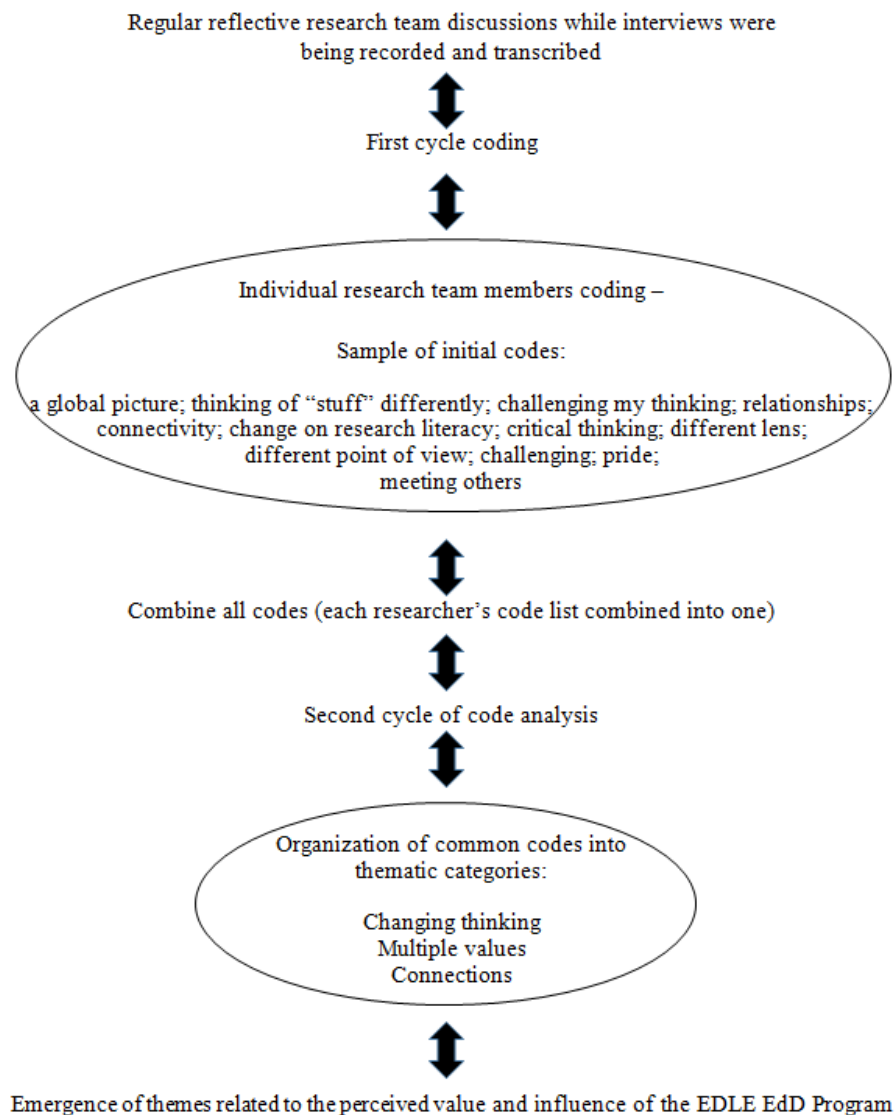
Regular reflective research team discussions while interviews were being recorded and transcribed

First cycle coding

Individual research team members coding –

Sample of initial codes:

a global picture; thinking of "stuff" differently; challenging my thinking; relationships; connectivity; change on research literacy; critical thinking; different lens; different point of view; challenging; pride; meeting others

Combine all codes (each researcher's code list combined into one)

Second cycle of code analysis

Organization of common codes into thematic categories:

Changing thinking
Multiple values
Connections

Emergence of themes related to the perceived value and influence of the EDLE EdD Program